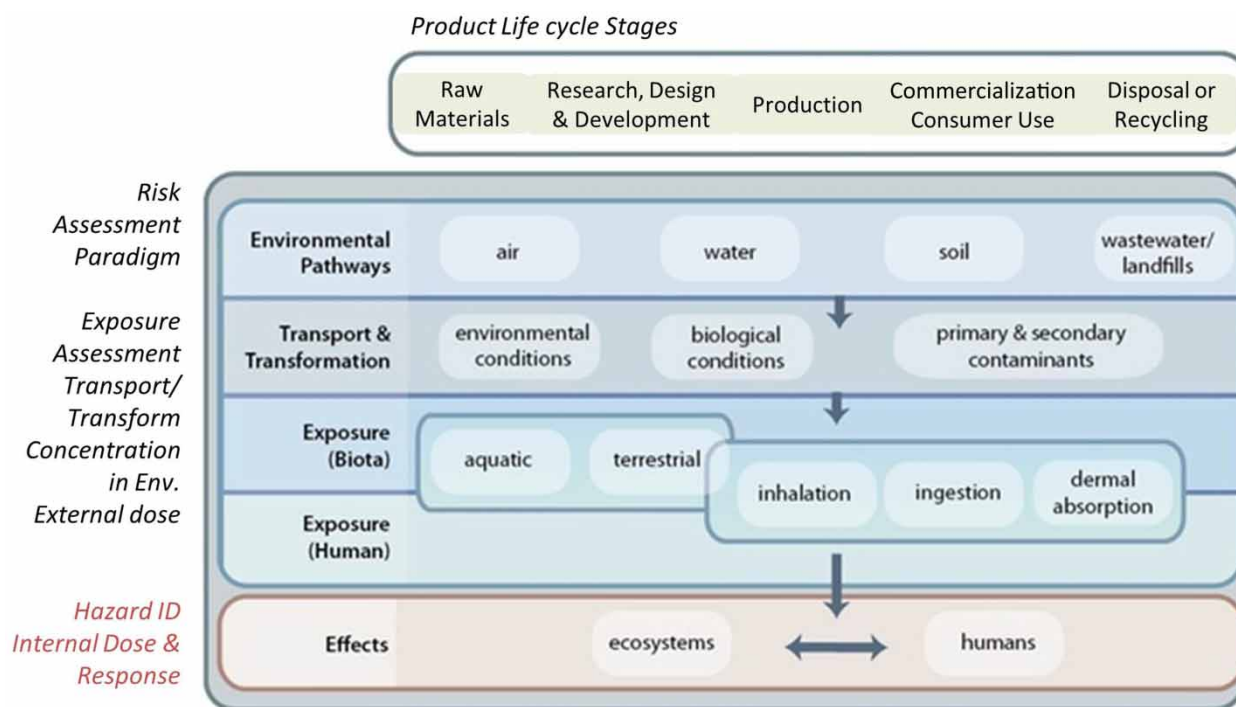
Product Life cycle Stages

Raw Materials

Research, Design & Development

Production

Commercialization Consumer Use

Disposal or Recycling

Risk Assessment Paradigm

Exposure Assessment Transport/ Transform Concentration in Env. External dose

Hazard ID Internal Dose & Response

Environmental Pathways

air

water

soil

wastewater/ landfills

Transport & Transformation

environmental conditions

biological conditions

primary & secondary contaminants

Exposure (Biota)

aquatic

terrestrial

inhalation

ingestion

dermal absorption

Exposure (Human)

Effects

ecosystems

humans